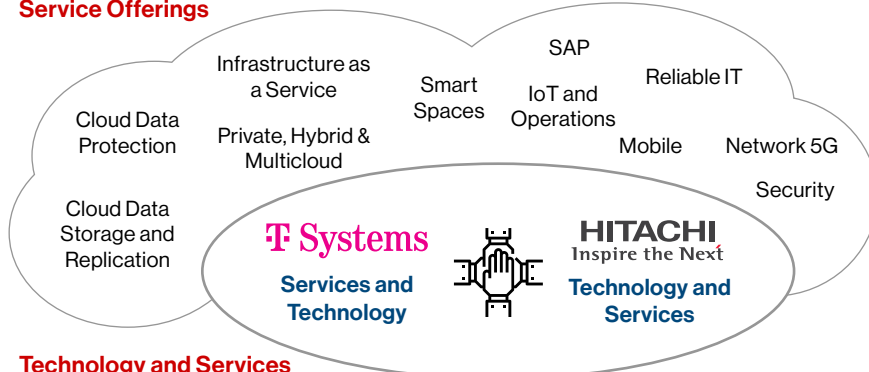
Service Offerings

Infrastructure as a Service

SAP

Smart Spaces

Reliable IT

IoT and Operations

Cloud Data Protection

Private, Hybrid & Multicloud

Mobile

Network 5G

Security

Cloud Data Storage and Replication

T Systems

Services and Technology

HITACHI
Inspire the Next

Technology and Services

Technology and Services